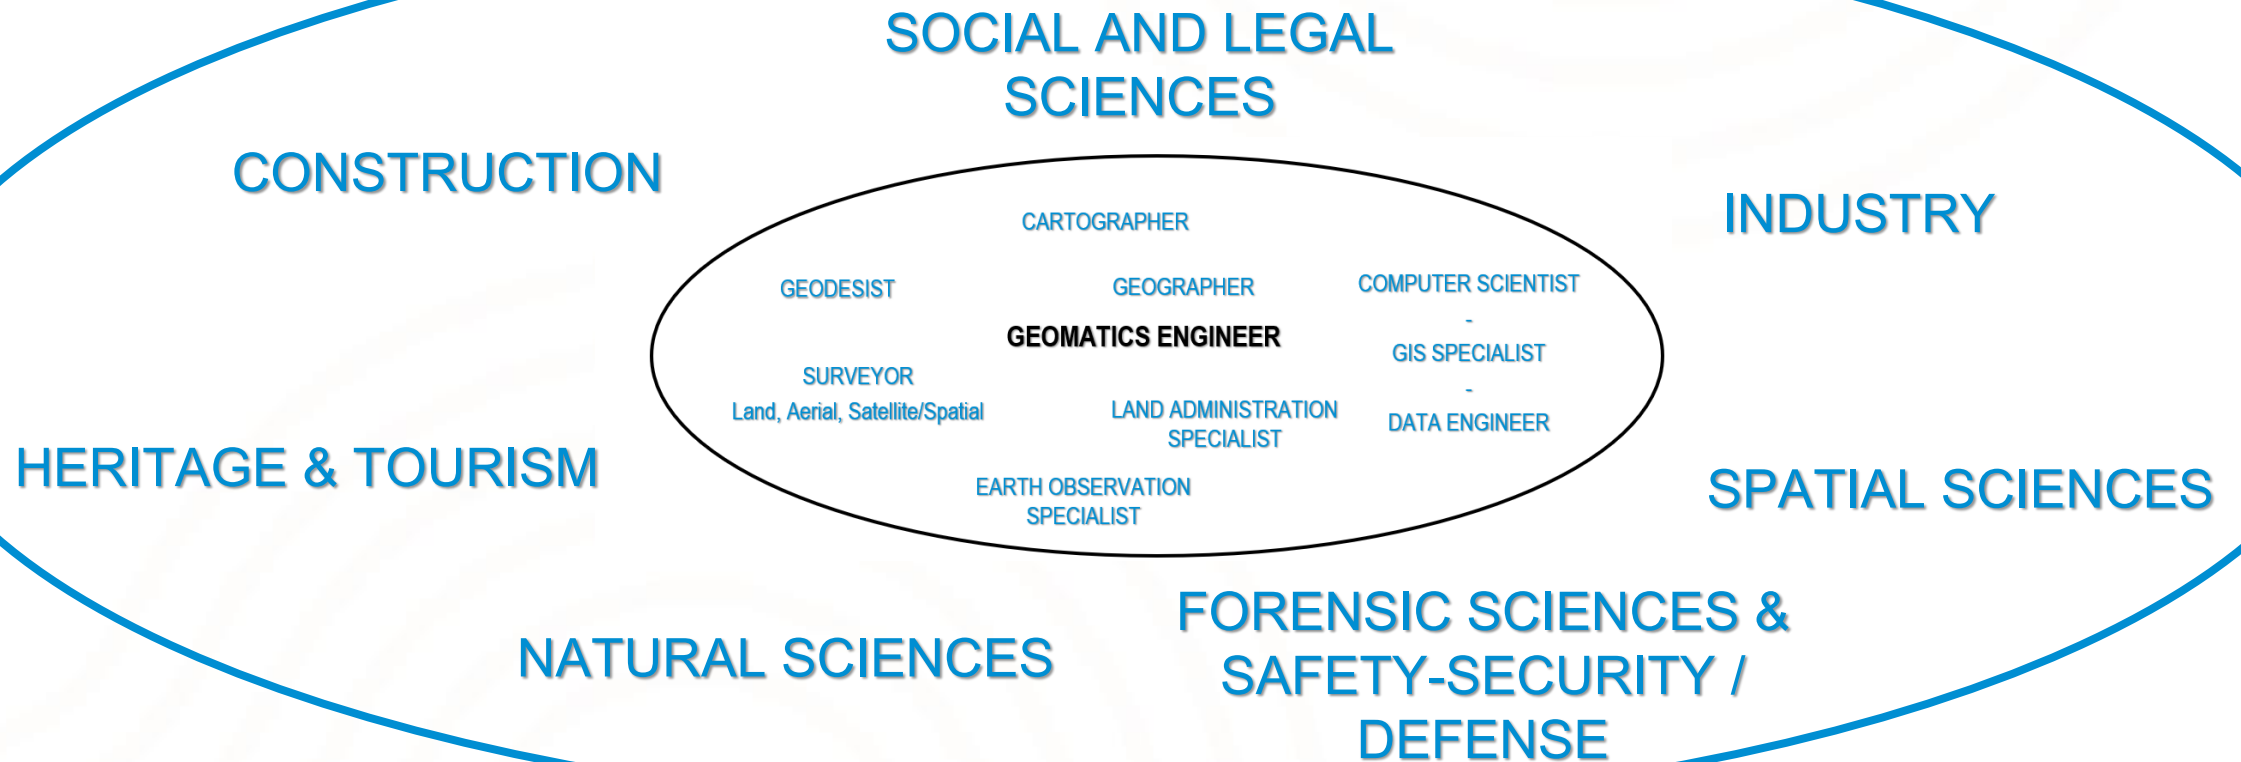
SOCIAL AND LEGAL SCIENCES

CONSTRUCTION

INDUSTRY

CARTOGRAPHER

GEODESIST

GEOGRAPHER

COMPUTER SCIENTIST
-
GIS SPECIALIST
-
DATA ENGINEER

GEOMATICS ENGINEER

SURVEYOR
Land, Aerial, Satellite/Spatial

LAND ADMINISTRATION SPECIALIST

EARTH OBSERVATION SPECIALIST

HERITAGE & TOURISM

SPATIAL SCIENCES

NATURAL SCIENCES

FORENSIC SCIENCES & SAFETY-SECURITY / DEFENSE